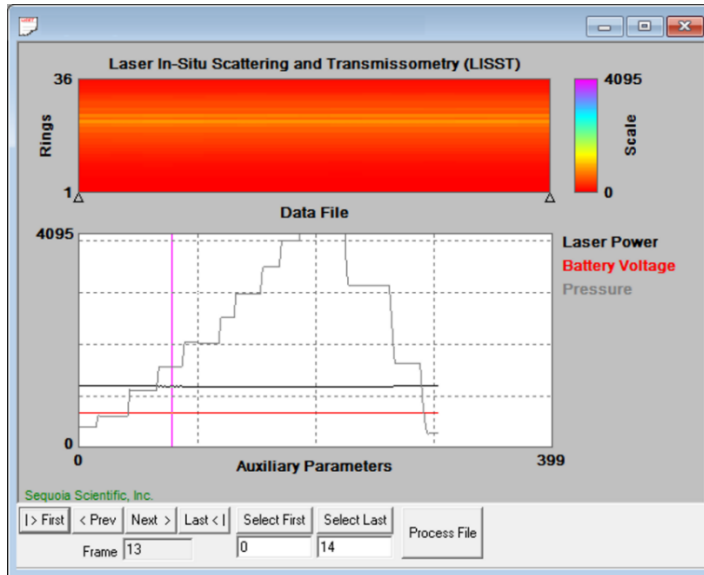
Laser In-Situ Scattering and Transmissometry (LISST)

36

Rings

1

Data File

4095

Scale

0

4095

0

0

Auxiliary Parameters

399

Laser Power
Battery Voltage
Pressure

Sequoia Scientific, Inc.

|> First
< Prev
Next >
Last < |
Select First
Select Last
Process File

Frame 13

0

14